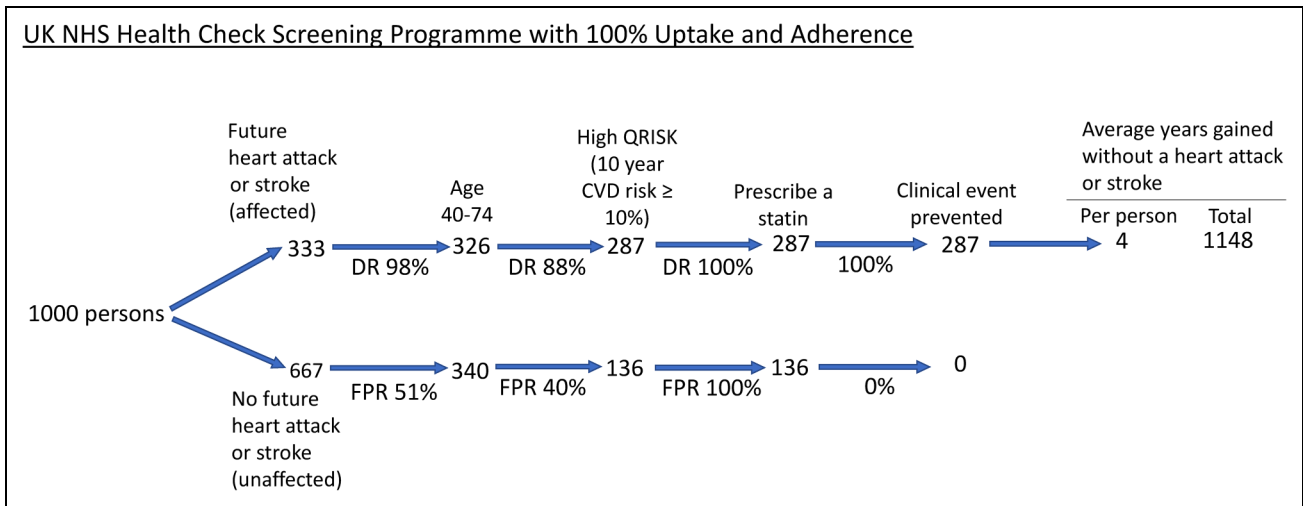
UK NHS Health Check Screening Programme with 100% Uptake and Adherence

Future heart attack or stroke (affected)

Age 40-74

High QRISK (10 year CVD risk ≥ 10%)

Prescribe a statin

Clinical event prevented

Average years gained without a heart attack or stroke

Per person

Total

1000 persons

333 DR 98% 326 DR 88% 287 DR 100% 287 100% 287 4 1148

667 FPR 51% 340 FPR 40% 136 FPR 100% 136 0% 0

No future heart attack or stroke (unaffected)